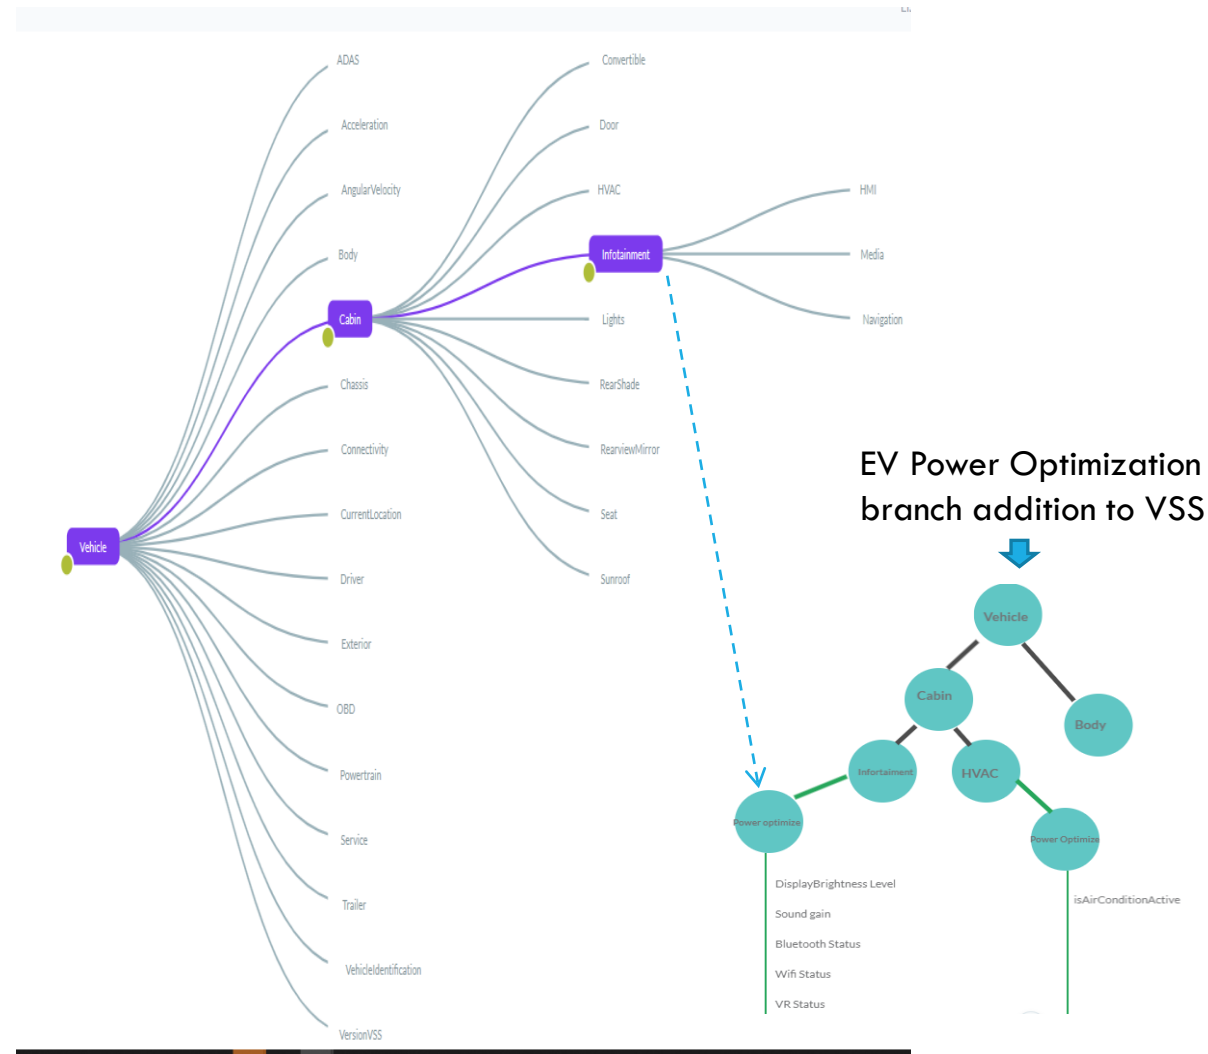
Vehicle

ADAS
Acceleration
AngularVelocity
Body
Cabin
Chassis
Connectivity
CurrentLocation
Driver
Exterior
OBD
Powertrain
Service
Trailer
VehicleIdentification
VersionVSS

Convertible
Door
HVAC
Infotainment
Lights
RearShade
RearviewMirror
Seat
Sunroof

HMI
Media
Navigation

EV Power Optimization branch addition to VSS

Vehicle
Cabin
Body
Infortaiment
HVAC
Power optimize
Power Optimize

DisplayBrightness Level
Sound gain
Bluetooth Status
Wifi Status
VR Status

isAirConditionActive